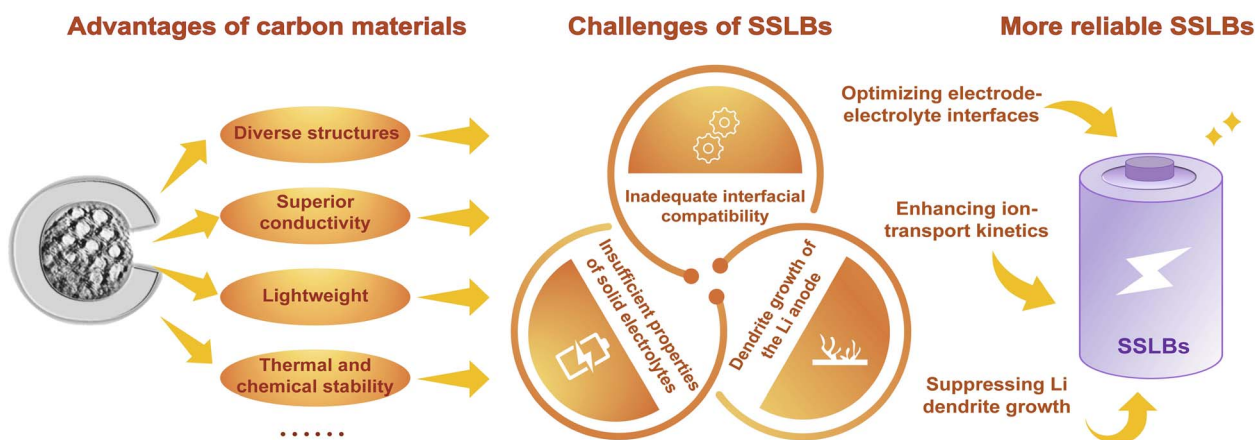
Advantages of carbon materials

Diverse structures

Superior conductivity

Lightweight

Thermal and chemical stability

......

Challenges of SSLBs

Inadequate interfacial compatibility

Insufficient properties of solid electrolytes

Dendrite growth of the Li anode

More reliable SSLBs

Optimizing electrode-electrolyte interfaces

Enhancing ion-transport kinetics

Suppressing Li dendrite growth

SSLBs